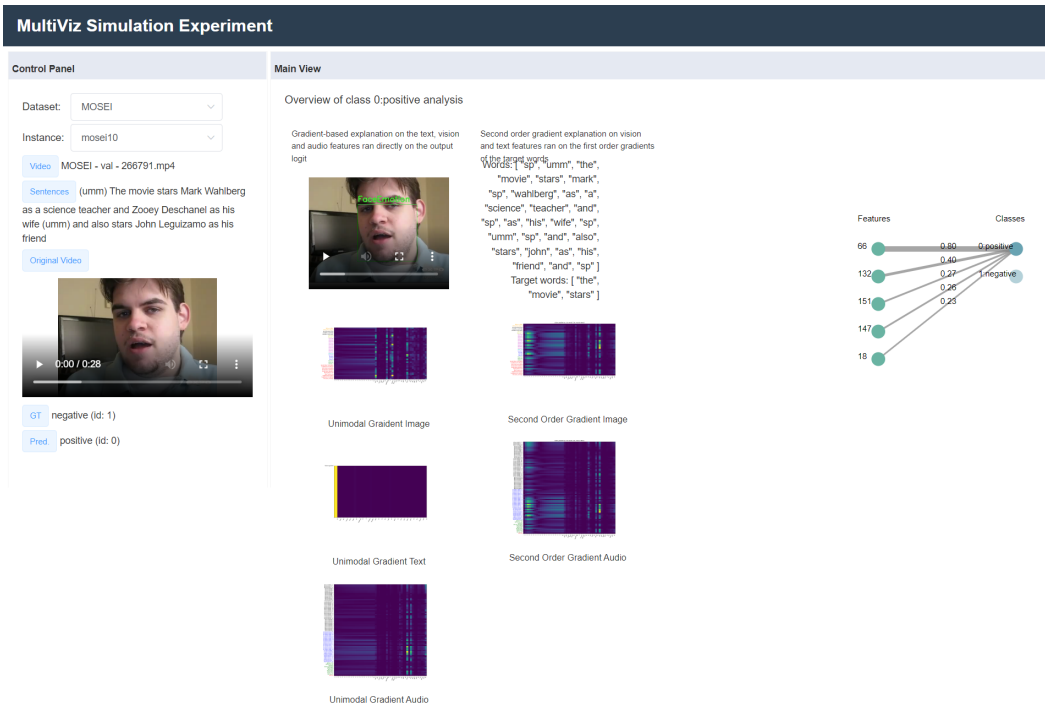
MultiViz Simulation Experiment

Control Panel

Dataset: MOSEI

Instance: mosei10

Video MOSEI - val - 266791.mp4

Sentences (umm) The movie stars Mark Wahlberg as a science teacher and Zooey Deschanel as his wife (umm) and also stars John Leguizamo as his friend

Original Video

0:00 / 0:28

GT negative (id: 1)

Pred. positive (id: 0)

Main View

Overview of class 0:positive analysis

Gradient-based explanation on the text, vision and audio features ran directly on the output logit

Unimodal Graident Image

Unimodal Gradient Text

Unimodal Gradient Audio

Second order gradient explanation on vision and text features ran on the first order gradients of the target words

Words: [ "sp", "umm", "the", "movie", "stars", "mark", "sp", "wahlberg", "as", "a", "science", "teacher", "and", "sp", "as", "his", "wife", "sp", "umm", "sp", "and", "also", "stars", "john", "as", "his", "friend", "and", "sp" ]
Target words: [ "the", "movie", "stars" ]

Second Order Gradient Image

Second Order Gradient Audio

Features

Classes

66

132

151

147

18

0.80

0.40

0.27

0.26

0.23

0 positive

1 negative